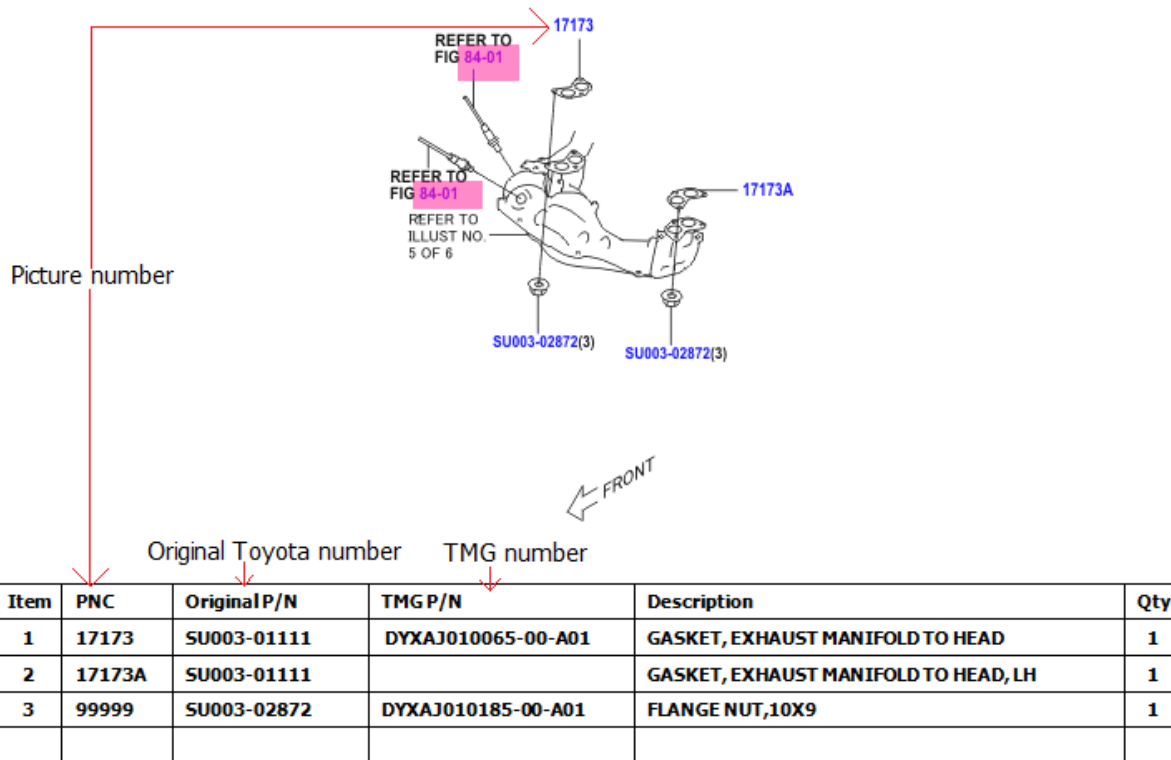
17173

REFER TO FIG 84-01

REFER TO FIG 84-01

REFER TO ILLUST NO. 5 OF 6

17173A

Picture number

SU003-02872(3)

SU003-02872(3)

FRONT

Original Toyota number

TMG number

| Item | PNC | Original P/N | TMG P/N | Description | Qty |
|---|---|---|---|---|---|
| 1 | 17173 | SU003-01111 | DYXAJ010065-00-A01 | GASKET, EXHAUST MANIFOLD TO HEAD | 1 |
| 2 | 17173A | SU003-01111 | | GASKET, EXHAUST MANIFOLD TO HEAD, LH | 1 |
| 3 | 99999 | SU003-02872 | DYXAJ010185-00-A01 | FLANGE NUT,10X9 | 1 |
| | | | | | |